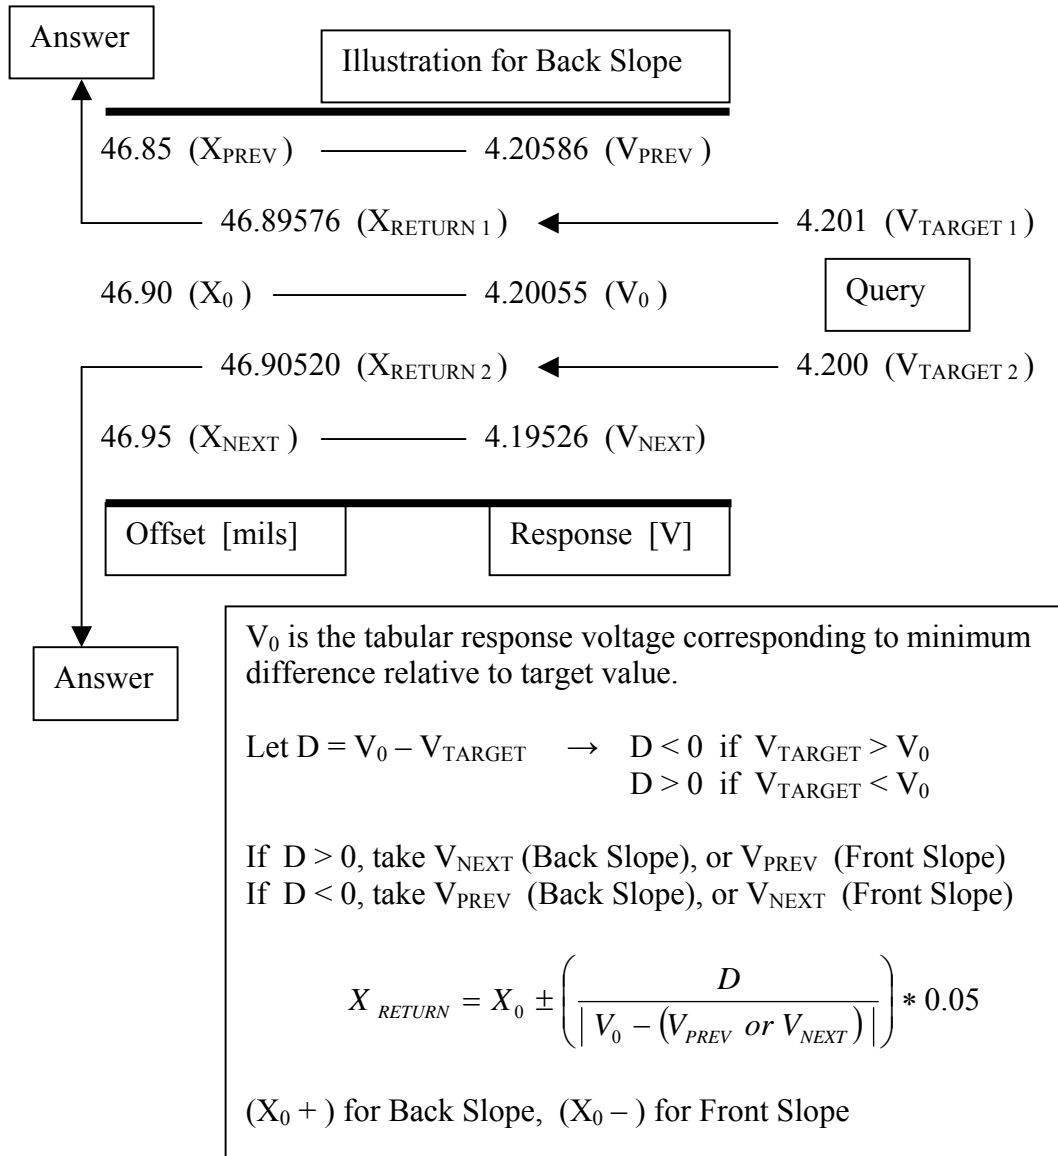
Answer

Illustration for Back Slope

46.85 ($X_{PREV}$) 4.20586 ($V_{PREV}$)

46.89576 ($X_{RETURN\ 1}$) 4.201 ($V_{TARGET\ 1}$)

46.90 ($X_0$) 4.20055 ($V_0$)

Query

46.90520 ($X_{RETURN\ 2}$) 4.200 ($V_{TARGET\ 2}$)

46.95 ($X_{NEXT}$) 4.19526 ($V_{NEXT}$)

| Offset [mils] | Response [V] |
|---|---|

Answer

$V_0$ is the tabular response voltage corresponding to minimum difference relative to target value.

Let $D = V_0 - V_{TARGET}$ $\rightarrow$ $D < 0$ if $V_{TARGET} > V_0$
$D > 0$ if $V_{TARGET} < V_0$

If $D > 0$, take $V_{NEXT}$ (Back Slope), or $V_{PREV}$ (Front Slope)
If $D < 0$, take $V_{PREV}$ (Back Slope), or $V_{NEXT}$ (Front Slope)

$X_{RETURN} = X_0 \pm \left( \frac{D}{\left| V_0 - \left( V_{PREV} \ or \ V_{NEXT} \right) \right|} \right) * 0.05$

($X_0$ + ) for Back Slope, ($X_0$ – ) for Front Slope